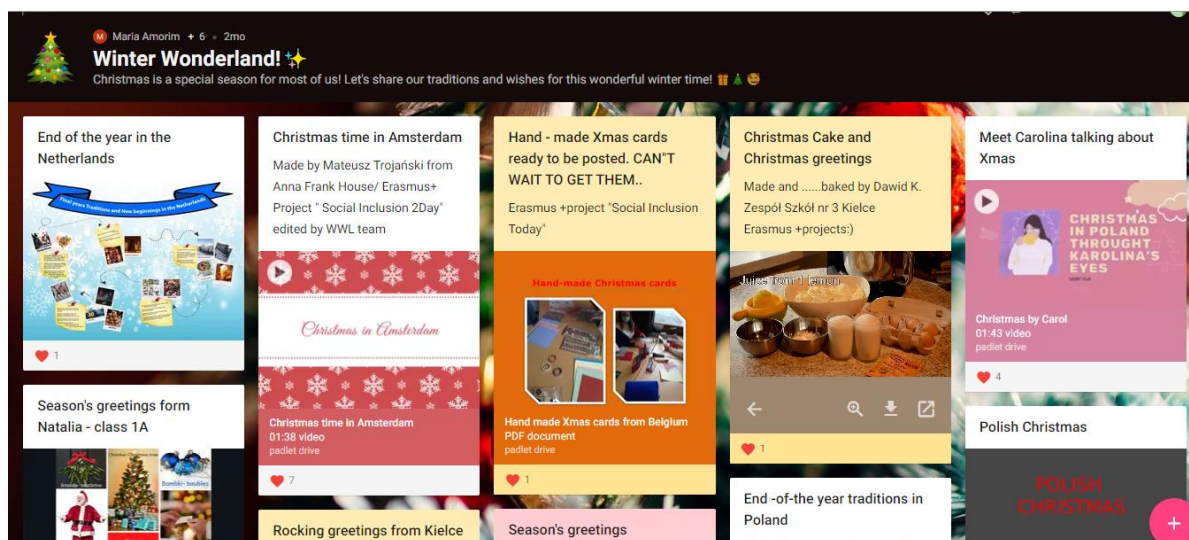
M Maria Amorim + 6 • 2mo

Winter Wonderland! ✨

Christmas is a special season for most of us! Let's share our traditions and wishes for this wonderful winter time! 🎁🎄😍

End of the year in the Netherlands

Final years Traditions and New beginnings in the Netherlands

♥ 1

Season's greetings form Natalia - class 1A

Bombki - baubles

Christmas time in Amsterdam

Made by Mateusz Trojański from Anna Frank House/ Erasmus+ Project " Social Inclusion 2Day" edited by WWL team

Christmas in Amsterdam

Christmas time in Amsterdam
01:38 video
padlet drive

♥ 7

Rocking greetings from Kielce

Hand - made Xmas cards ready to be posted. CAN"T WAIT TO GET THEM..

Erasmus +project "Social Inclusion Today"

Hand-made Christmas cards

Hand made Xmas cards from Belgium
PDF document
padlet drive

♥ 1

Season's greetings

Christmas Cake and Christmas greetings

Made and ......baked by Dawid K. Zespół Szkół nr 3 Kielce Erasmus +projects:)

Juice from 1 lemon

♥ 1

End -of-the year traditions in Poland

Meet Carolina talking about Xmas

CHRISTMAS IN POLAND THROUGHT KAROLINA'S EYES

Christmas by Carol
01:43 video
padlet drive

♥ 4

Polish Christmas

POLISH CHRISTMAS

+